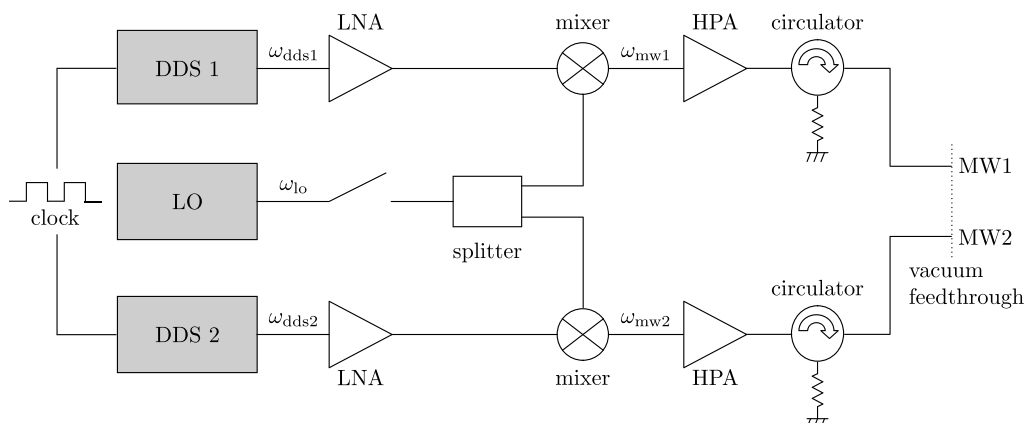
LNA

mixer

HPA

circulator

DDS 1

$\omega_{\mathrm{dds1}}$

$\omega_{\mathrm{mw1}}$

clock

LO

$\omega_{\mathrm{lo}}$

MW1

splitter

MW2

vacuum feedthrough

circulator

DDS 2

$\omega_{\mathrm{dds2}}$

$\omega_{\mathrm{mw2}}$

LNA

mixer

HPA